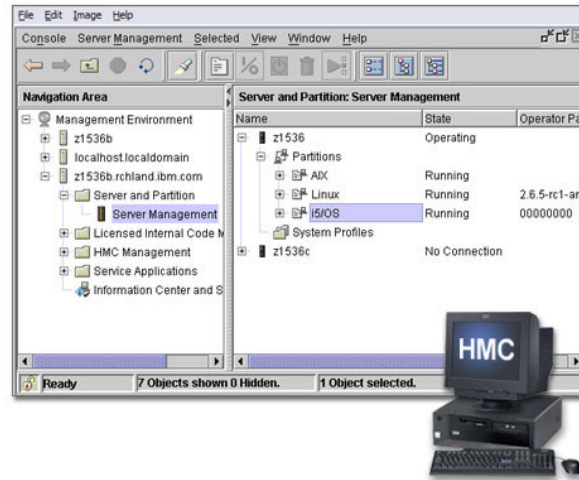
File Edit Image Help

Console Server Management Selected View Window Help

Navigation Area

Management Environment
z1536b
localhost.localdomain
z1536b.rchland.ibm.com
Server and Partition
Server Management
Licensed Internal Code M
HMC Management
Service Applications
Information Center and S

Server and Partition: Server Management

| Name | State | Operator Pa |
|---|---|---|
| z1536 | Operating | |
| Partitions | | |
| AIX | Running | |
| Linux | Running | 2.6.5-rc1-ar |
| i5/OS | Running | 00000000 |
| System Profiles | | |
| z1536c | No Connection | |

Ready | 7 Objects shown 0 Hidden. | 1 Object selected.

HMC